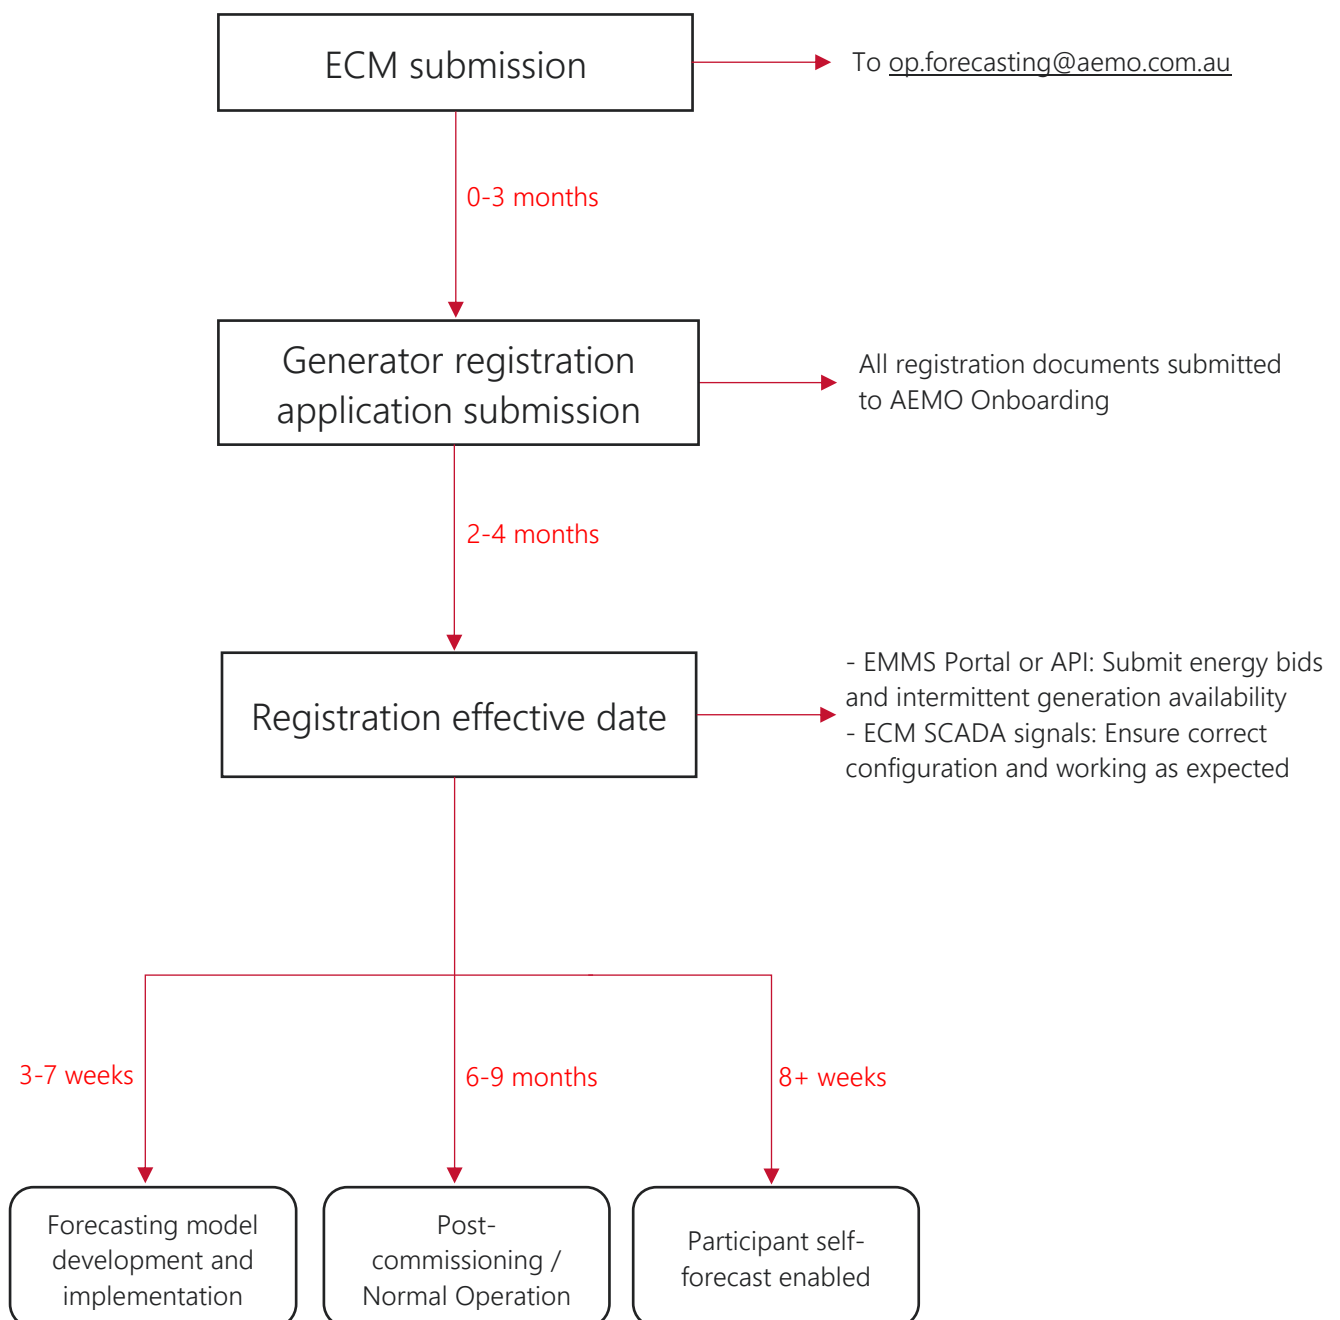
ECM submission

To op.forecasting@aemo.com.au

0-3 months

Generator registration application submission

All registration documents submitted to AEMO Onboarding

2-4 months

Registration effective date

- EMMS Portal or API: Submit energy bids and intermittent generation availability
- ECM SCADA signals: Ensure correct configuration and working as expected

3-7 weeks

6-9 months

8+ weeks

Forecasting model development and implementation

Post-commissioning / Normal Operation

Participant self-forecast enabled